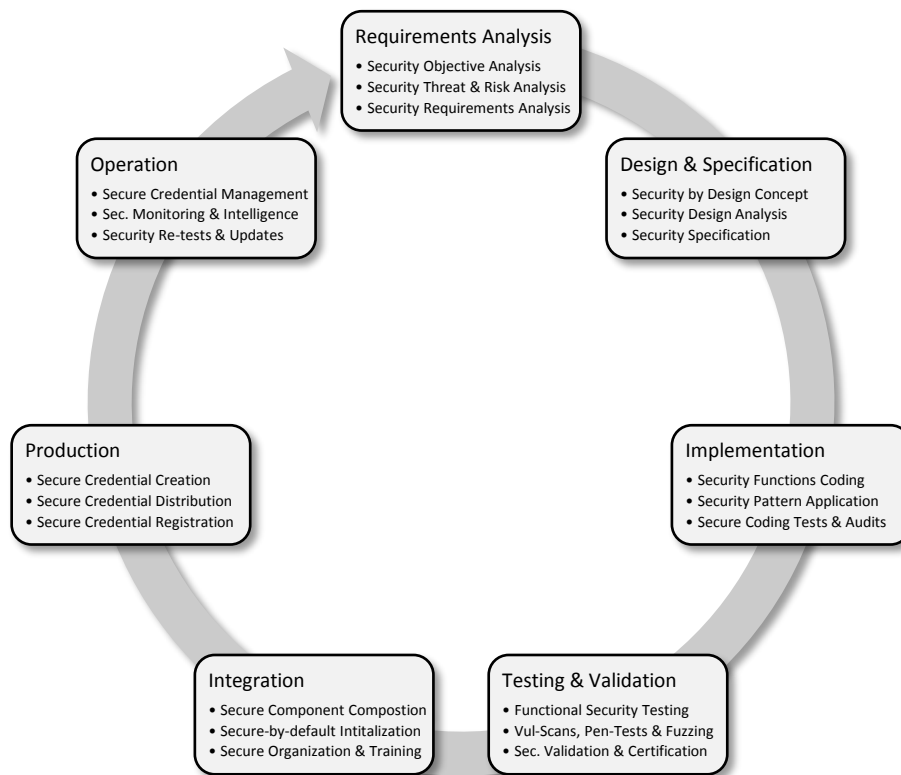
Requirements Analysis
• Security Objective Analysis
• Security Threat & Risk Analysis
• Security Requirements Analysis

Design & Specification
• Security by Design Concept
• Security Design Analysis
• Security Specification

Implementation
• Security Functions Coding
• Security Pattern Application
• Secure Coding Tests & Audits

Testing & Validation
• Functional Security Testing
• Vul-Scans, Pen-Tests & Fuzzing
• Sec. Validation & Certification

Integration
• Secure Component Compostion
• Secure-by-default Intitalization
• Secure Organization & Training

Production
• Secure Credential Creation
• Secure Credential Distribution
• Secure Credential Registration

Operation
• Secure Credential Management
• Sec. Monitoring & Intelligence
• Security Re-tests & Updates